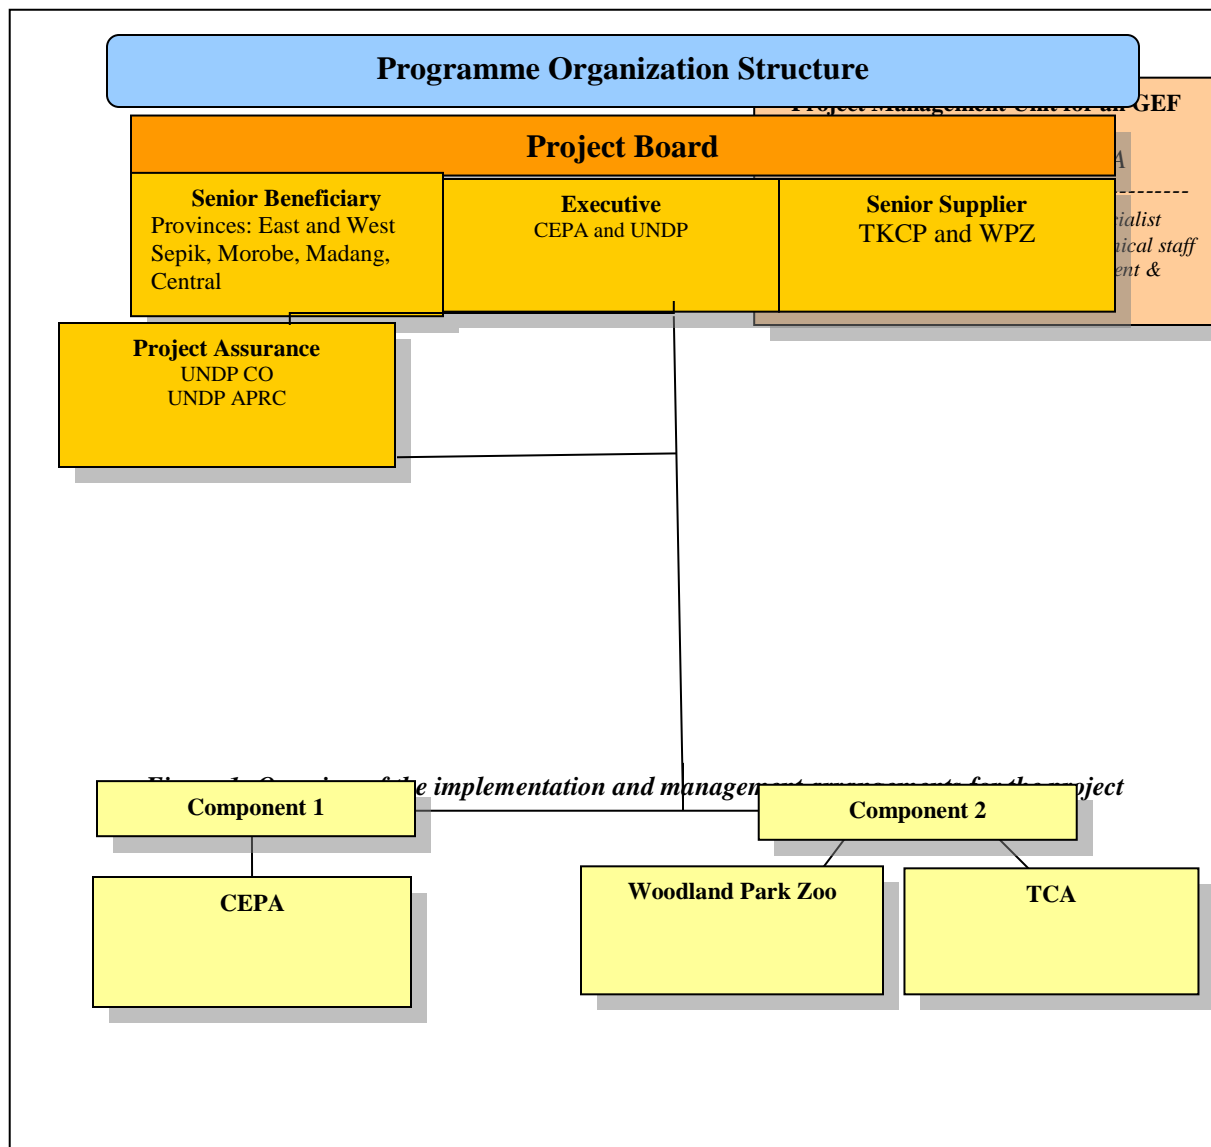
Programme Organization Structure

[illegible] GEF

A

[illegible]ialist
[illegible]ical staff
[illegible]ent &

Project Board

Senior Beneficiary
Provinces: East and West Sepik, Morobe, Madang, Central

Executive
CEPA and UNDP

Senior Supplier
TKCP and WPZ

Project Assurance
UNDP CO
UNDP APRC

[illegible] e implementation and managem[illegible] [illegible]oject

Component 1

Component 2

CEPA

Woodland Park Zoo

TCA